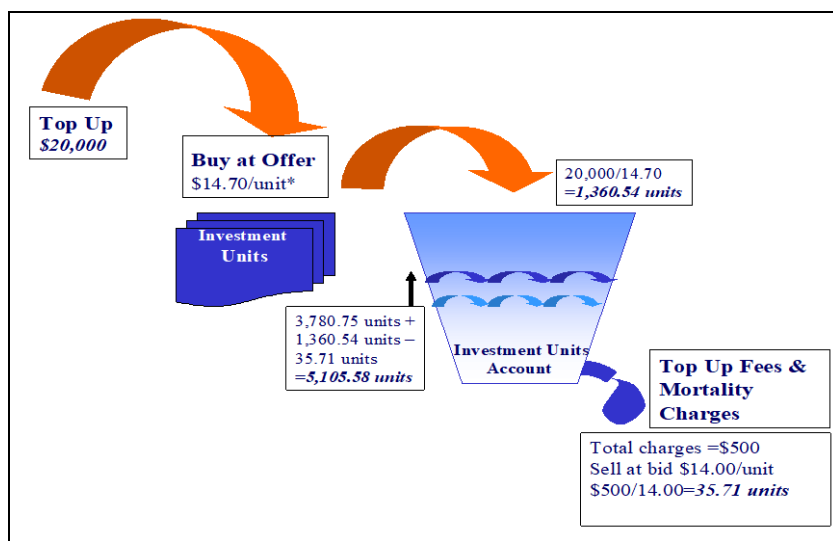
Top Up
$20,000

Buy at Offer
$14.70/unit*

20,000/14.70
=1,360.54 units

Investment Units

3,780.75 units + 1,360.54 units – 35.71 units
=5,105.58 units

Investment Units Account

Top Up Fees & Mortality Charges

Total charges =$500
Sell at bid $14.00/unit
$500/14.00=35.71 units